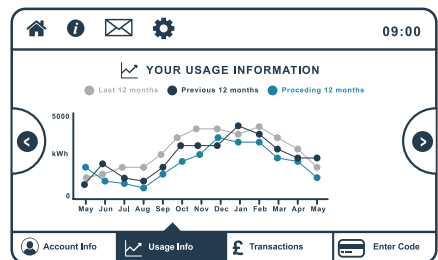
09:00

YOUR USAGE INFORMATION

Last 12 months   Previous 12 months   Proceding 12 months

5000

kWh

0

May Jun Jul Aug Sep Oct Nov Dec Jan Feb Mar Apr May

Account Info   Usage Info   Transactions   Enter Code